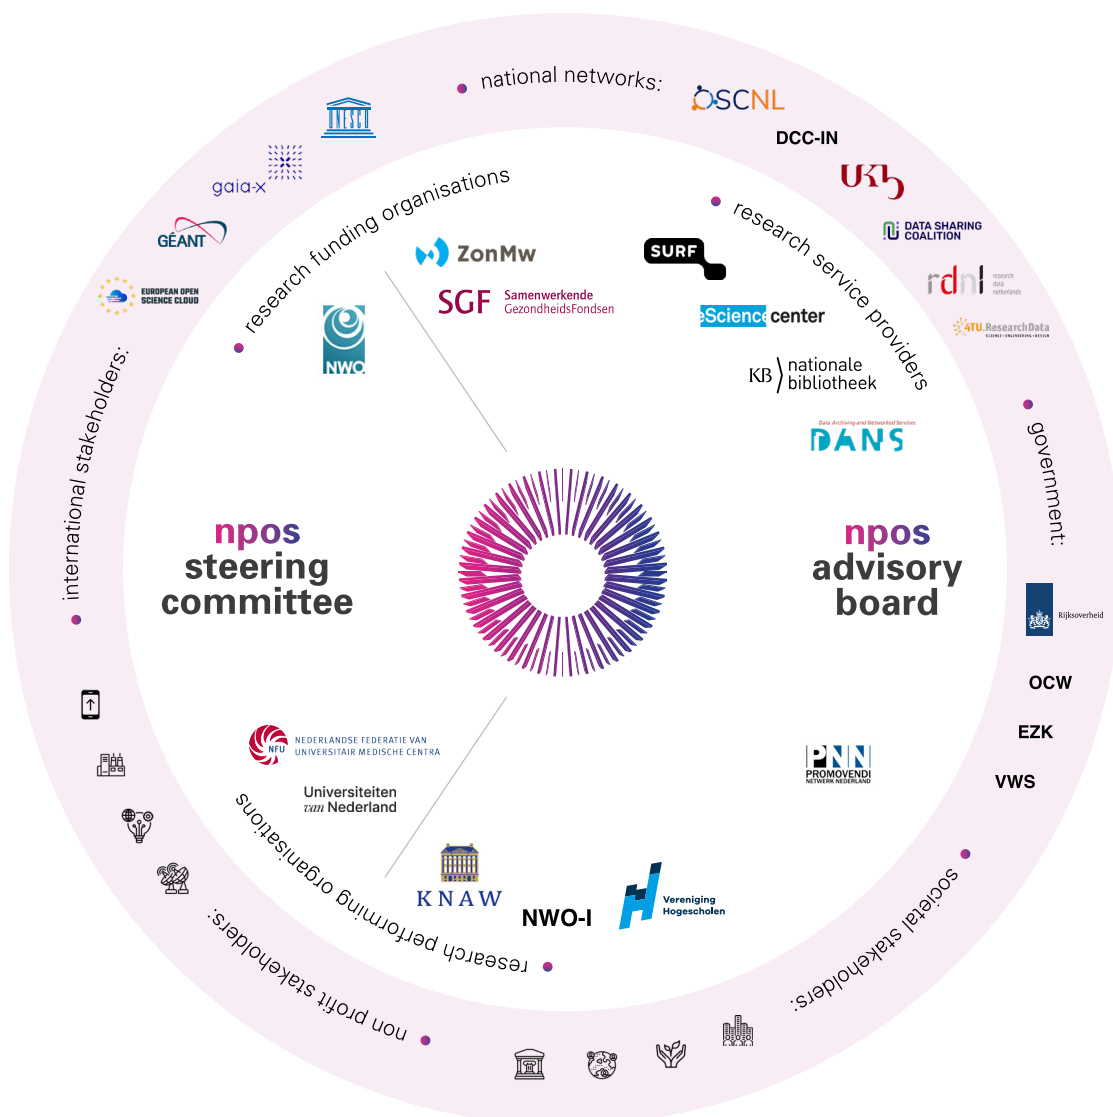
national networks:

OSCNL

DCC-IN

UKB

DATA SHARING COALITION

rdnl research data netherlands

4TU.ResearchData SCIENCE • ENGINEERING • DESIGN

UNESCO

gaia-x

GÉANT

EUROPEAN OPEN SCIENCE CLOUD

research funding organisations

ZonMw

SGF Samenwerkende GezondheidsFondsen

NWO

SURF

research service providers

eScience center

KB nationale bibliotheek

Data Archiving and Networked Services
DANS

government:

international stakeholders:

npos
steering
committee

npos
advisory
board

Rijksoverheid

OCW

EZK

VWS

NFU NEDERLANDSE FEDERATIE VAN UNIVERSITAIR MEDISCHE CENTRA

Universiteiten van Nederland

PNN PROMOVENDI NETWERK NEDERLAND

research performing organisations

KNAW

NWO-I

Vereniging Hogescholen

societal stakeholders:

non profit stakeholders: